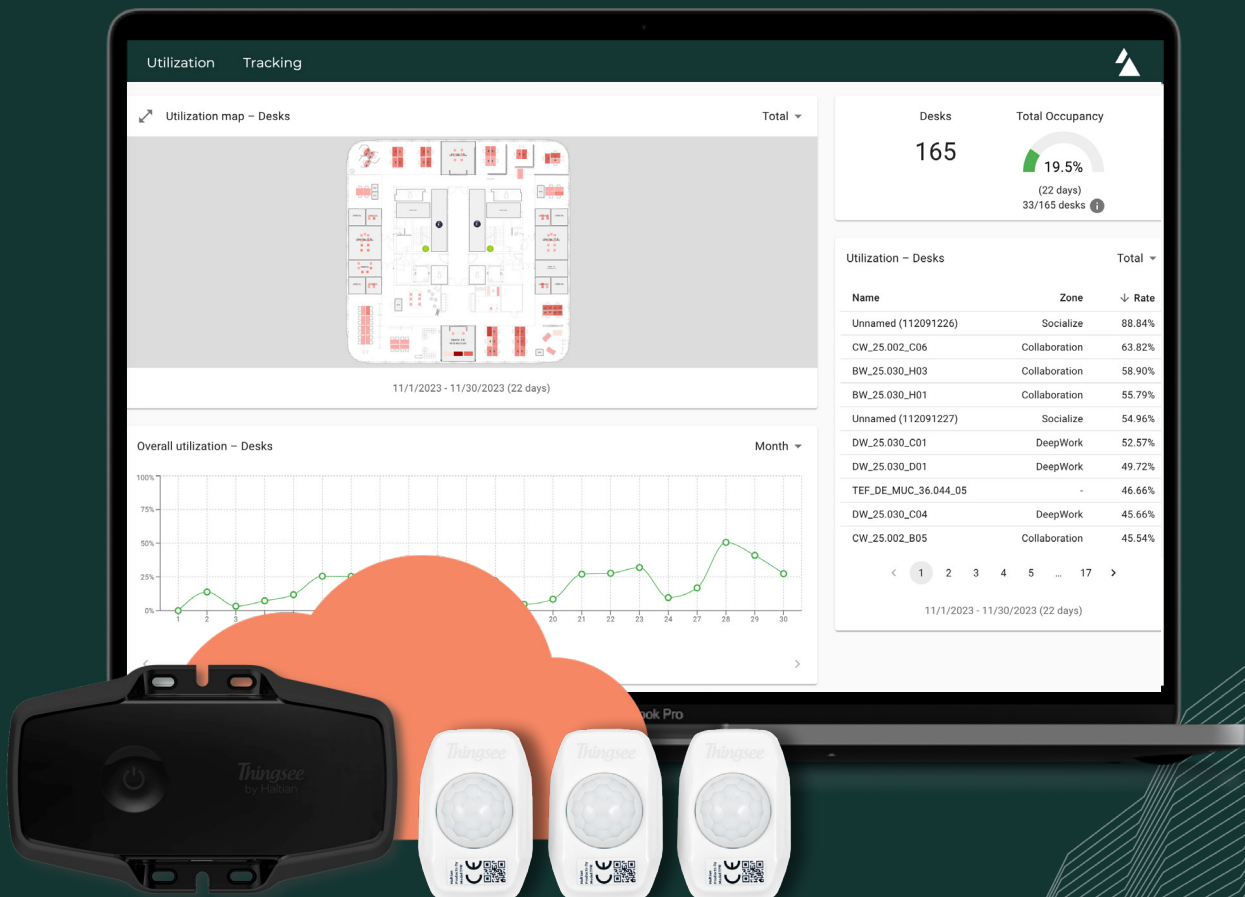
Utilization Tracking

Utilization map – Desks
Total

11/1/2023 - 11/30/2023 (22 days)

Desks
165

Total Occupancy
19.5%
(22 days)
33/165 desks

Utilization – Desks
Total

| Name | Zone | Rate |
|---|---|---|
| Unnamed (112091226) | Socialize | 88.84% |
| CW_25.002_C06 | Collaboration | 63.82% |
| BW_25.030_H03 | Collaboration | 58.90% |
| BW_25.030_H01 | Collaboration | 55.79% |
| Unnamed (112091227) | Socialize | 54.96% |
| DW_25.030_C01 | DeepWork | 52.57% |
| DW_25.030_D01 | DeepWork | 49.72% |
| TEF_DE_MUC_36.044_05 | - | 46.66% |
| DW_25.030_C04 | DeepWork | 45.66% |
| CW_25.002_B05 | Collaboration | 45.54% |

< 1 2 3 4 5 ... 17 >

11/1/2023 - 11/30/2023 (22 days)

Overall utilization – Desks
Month

100%
75%
50%
25%
0%
1 2 3 20 21 22 23 24 27 28 29 30

ook Pro

Thingsee
by Haltian

Thingsee
Thingsee
Thingsee